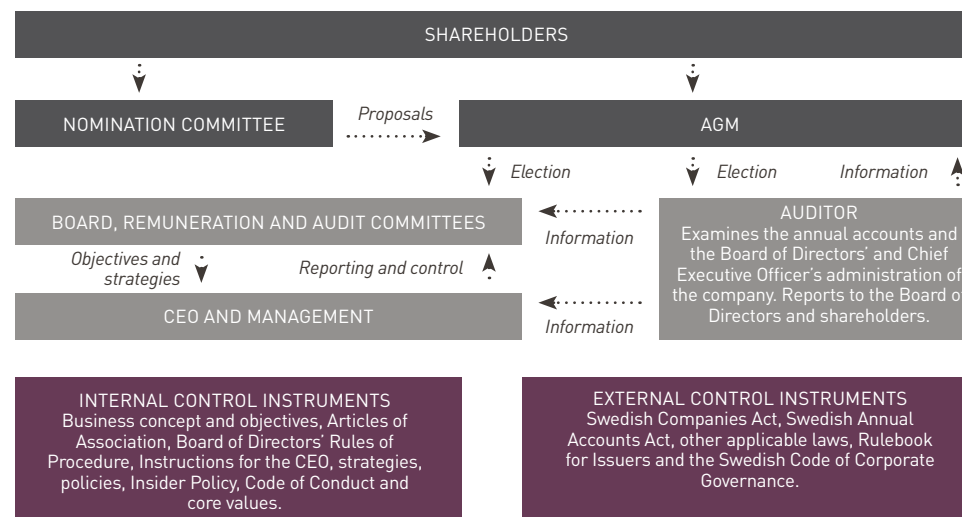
SHAREHOLDERS

NOMINATION COMMITTEE

Proposals

AGM

Election

Election

Information

BOARD, REMUNERATION AND AUDIT COMMITTEES

Information

AUDITOR
Examines the annual accounts and the Board of Directors' and Chief Executive Officer's administration of the company. Reports to the Board of Directors and shareholders.

Objectives and strategies

Reporting and control

CEO AND MANAGEMENT

Information

INTERNAL CONTROL INSTRUMENTS
Business concept and objectives, Articles of Association, Board of Directors' Rules of Procedure, Instructions for the CEO, strategies, policies, Insider Policy, Code of Conduct and core values.

EXTERNAL CONTROL INSTRUMENTS
Swedish Companies Act, Swedish Annual Accounts Act, other applicable laws, Rulebook for Issuers and the Swedish Code of Corporate Governance.